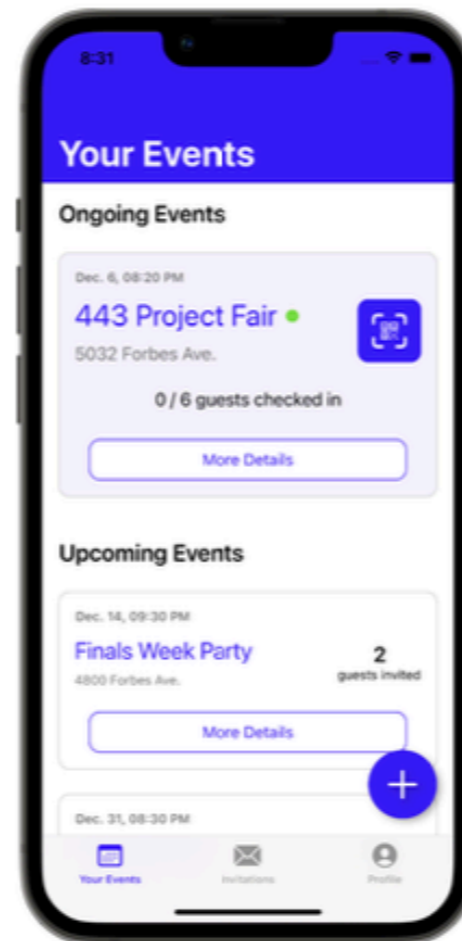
8:31

Your Events

Ongoing Events

Dec. 6, 08:20 PM

443 Project Fair

5032 Forbes Ave.

0 / 6 guests checked in

More Details

Upcoming Events

Dec. 14, 09:30 PM

Finals Week Party

4800 Forbes Ave.

2
guests invited

More Details

Dec. 31, 08:30 PM

Your Events

Invitations

Profile